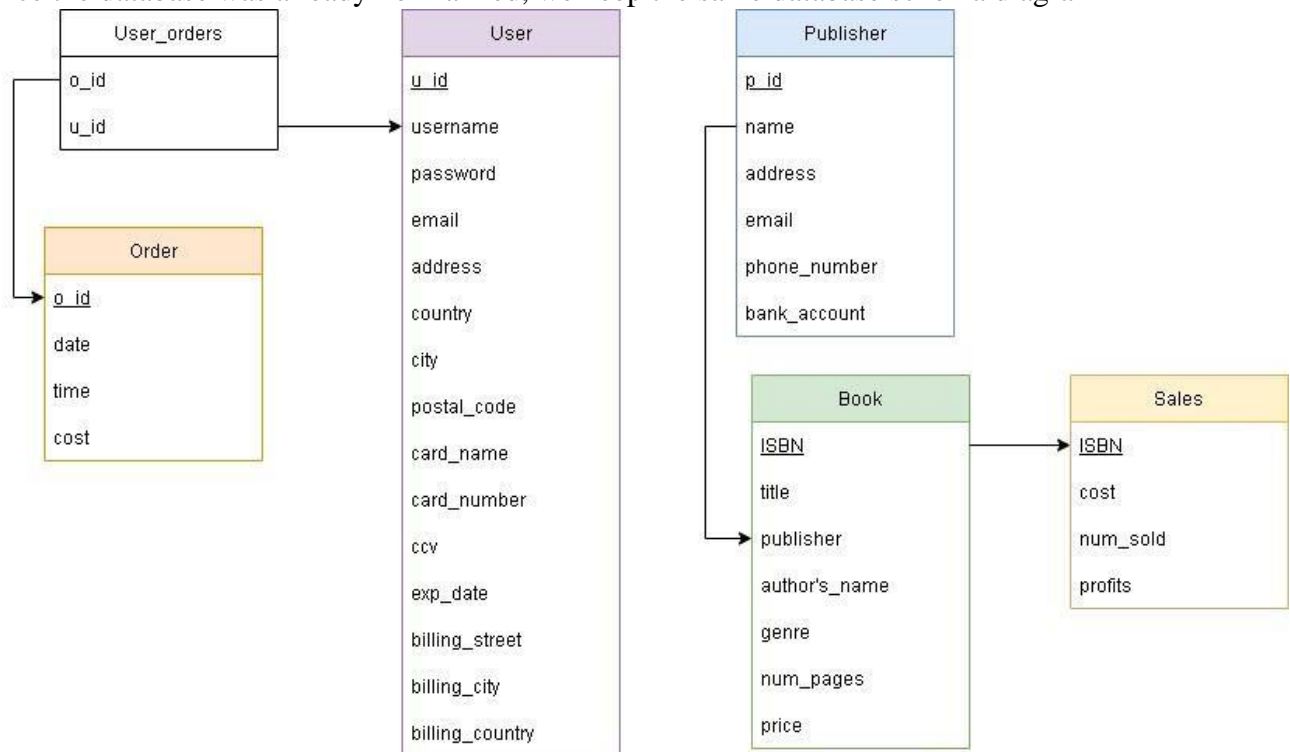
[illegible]

User_orders
o_id
u_id

User
u_id
username
password
email
address
country
city
postal_code
card_name
card_number
ccv
exp_date
billing_street
billing_city
billing_country

Publisher
p_id
name
address
email
phone_number
bank_account

Order
o_id
date
time
cost

Book
ISBN
title
publisher
author's_name
genre
num_pages
price

Sales
ISBN
cost
num_sold
profits